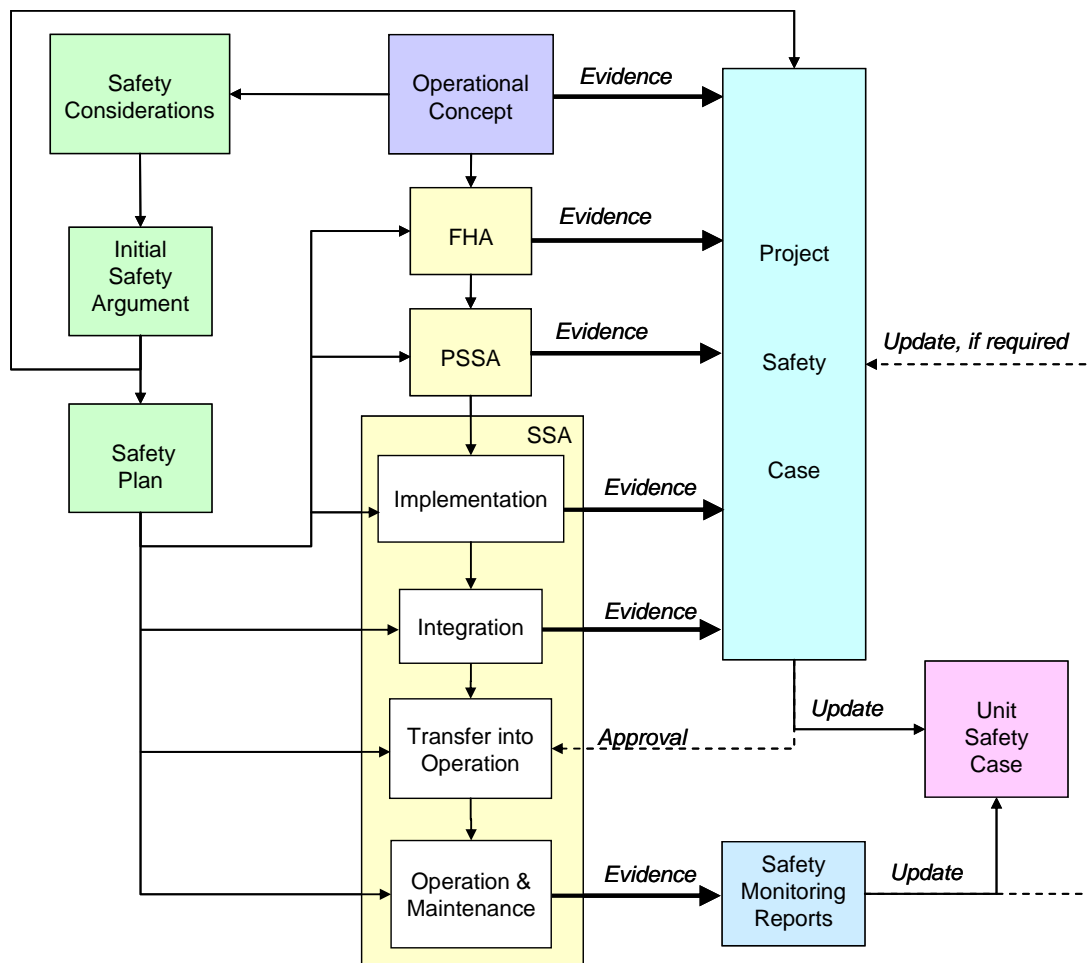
Safety Considerations

Operational Concept

Evidence

Initial Safety Argument

FHA

Evidence

PSSA

Evidence

Project

Safety

Case

Update, if required

Safety Plan

SSA

Implementation

Evidence

Integration

Evidence

Update

Unit Safety Case

Transfer into Operation

Approval

Operation & Maintenance

Evidence

Safety Monitoring Reports

Update